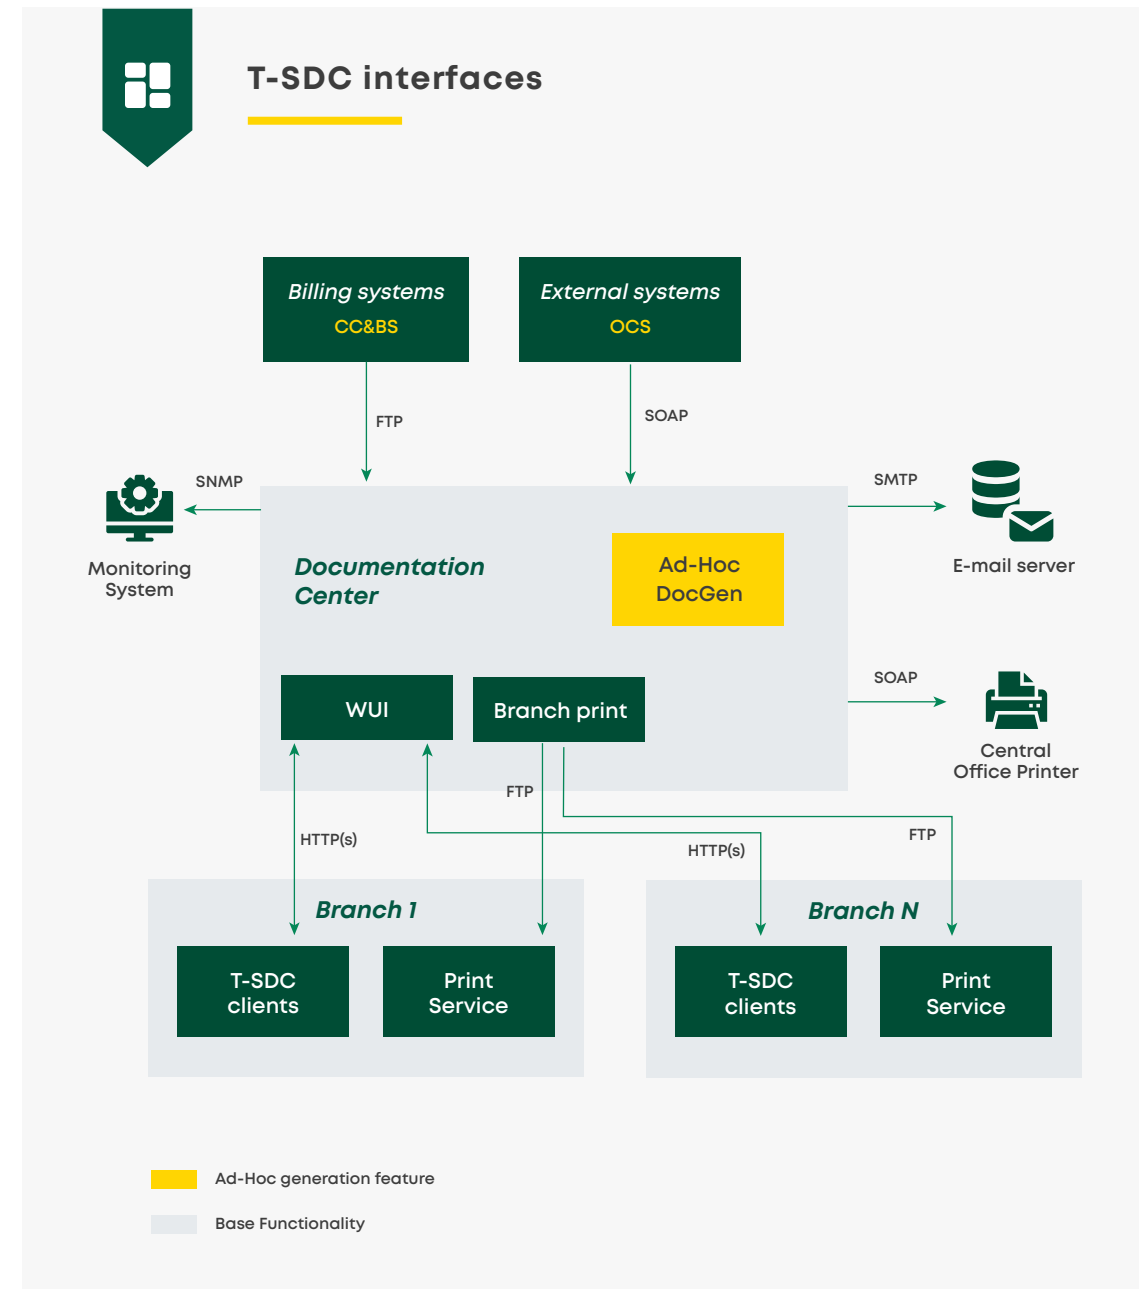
T-SDC interfaces

Billing systems
CC&BS

External systems
OCS

FTP

SOAP

SNMP

Monitoring System

SMTP

E-mail server

Documentation Center

Ad-Hoc DocGen

SOAP

Central Office Printer

WUI

Branch print

FTP

HTTP(s)

HTTP(s)

FTP

Branch 1

T-SDC clients

Print Service

Branch N

T-SDC clients

Print Service

Ad-Hoc generation feature

Base Functionality